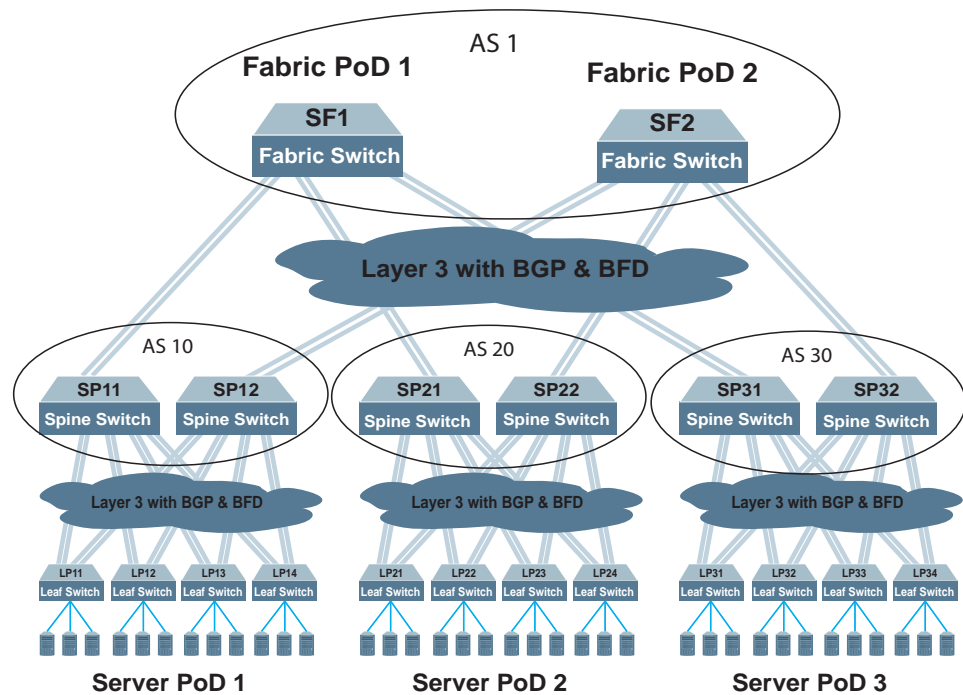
AS 1

Fabric PoD 1

Fabric PoD 2

SF1
Fabric Switch

SF2
Fabric Switch

Layer 3 with BGP & BFD

AS 10

AS 20

AS 30

SP11
Spine Switch

SP12
Spine Switch

SP21
Spine Switch

SP22
Spine Switch

SP31
Spine Switch

SP32
Spine Switch

Layer 3 with BGP & BFD

Layer 3 with BGP & BFD

Layer 3 with BGP & BFD

LP11
Leaf Switch

LP12
Leaf Switch

LP13
Leaf Switch

LP14
Leaf Switch

LP21
Leaf Switch

LP22
Leaf Switch

LP23
Leaf Switch

LP24
Leaf Switch

LP31
Leaf Switch

LP32
Leaf Switch

LP33
Leaf Switch

LP34
Leaf Switch

Server PoD 1

Server PoD 2

Server PoD 3